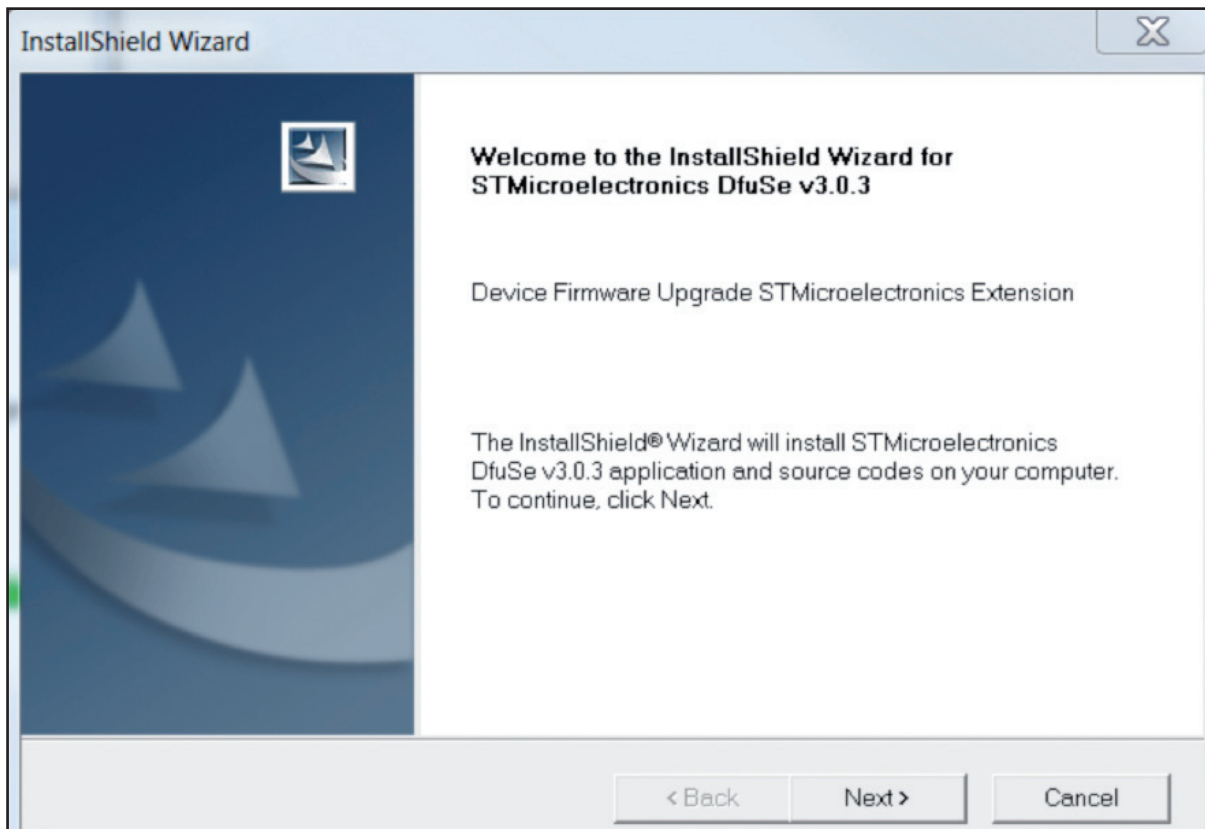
InstallShield Wizard

Welcome to the InstallShield Wizard for STMicroelectronics DfuSe v3.0.3

Device Firmware Upgrade STMicroelectronics Extension

The InstallShield® Wizard will install STMicroelectronics DfuSe v3.0.3 application and source codes on your computer. To continue, click Next.

< Back

Next >

Cancel